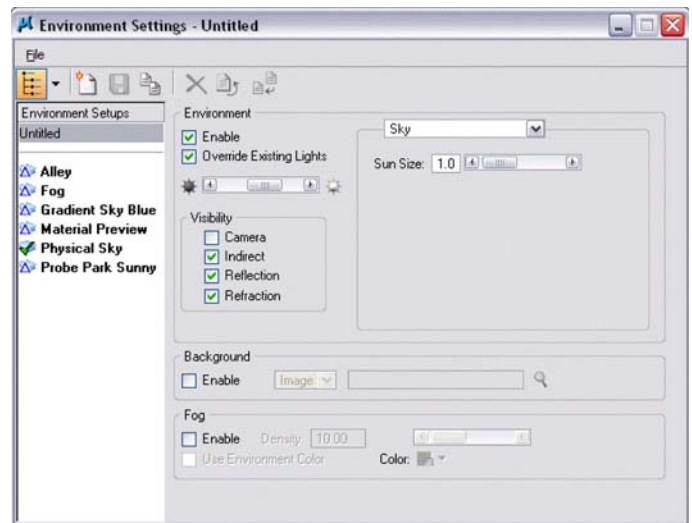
Environment Settings - Untitled

File

Environment Setups
Untitled

Alley
Fog
Gradient Sky Blue
Material Preview
Physical Sky
Probe Park Sunny

Environment
Enable
Override Existing Lights

Visibility
Camera
Indirect
Reflection
Refraction

Sky
Sun Size: 1.0

Background
Enable Image

Fog
Enable Density: 10.00
Use Environment Color
Color: